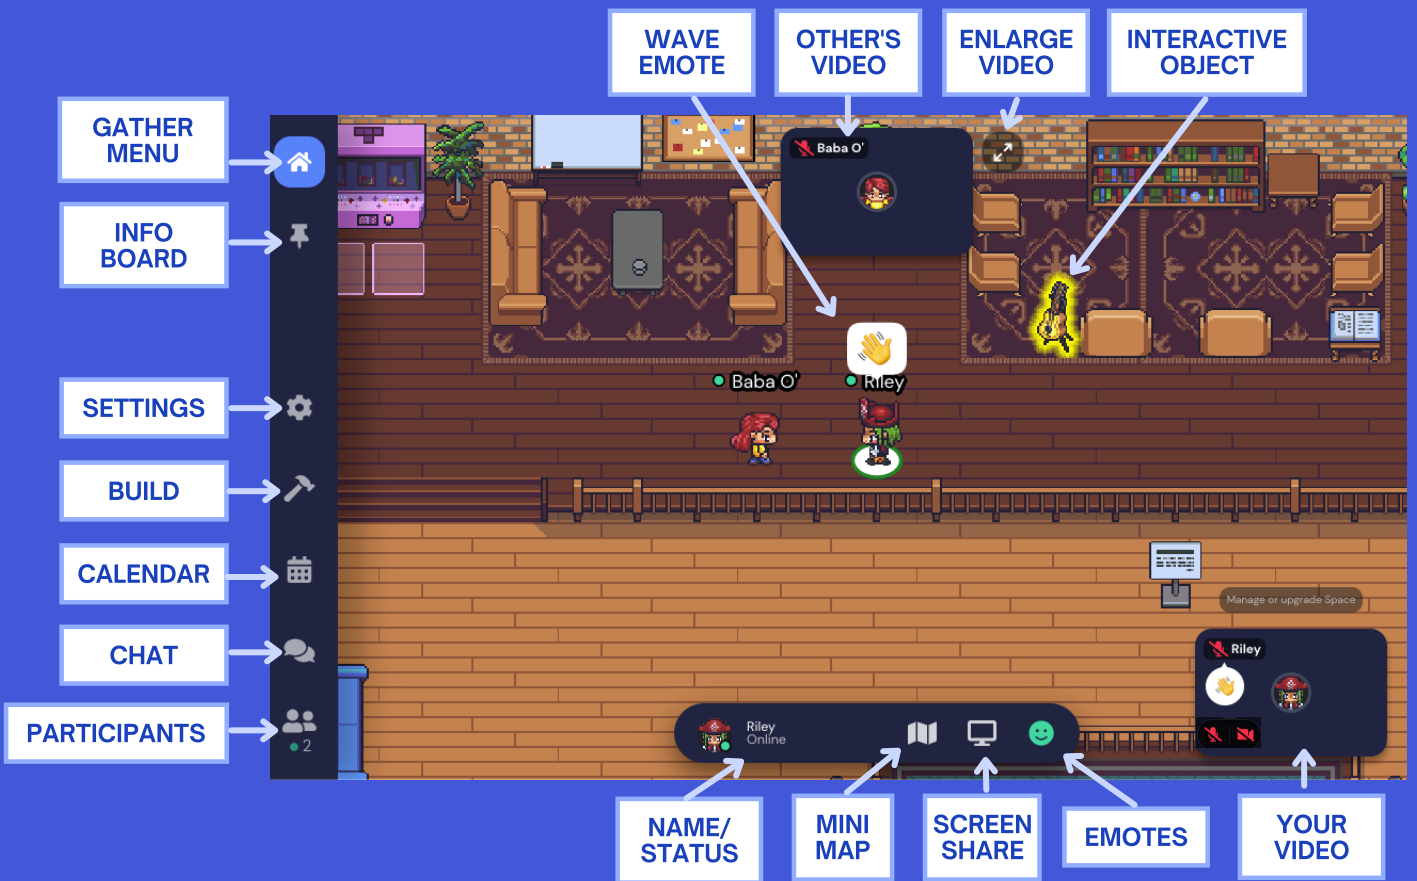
WAVE EMOTE

OTHER'S VIDEO

ENLARGE VIDEO

INTERACTIVE OBJECT

GATHER MENU

INFO BOARD

SETTINGS

BUILD

CALENDAR

CHAT

PARTICIPANTS

2

Baba O'

Baba O'

Riley

Manage or upgrade Space

Riley

Riley
Online

NAME/ STATUS

MINI MAP

SCREEN SHARE

EMOTES

YOUR VIDEO